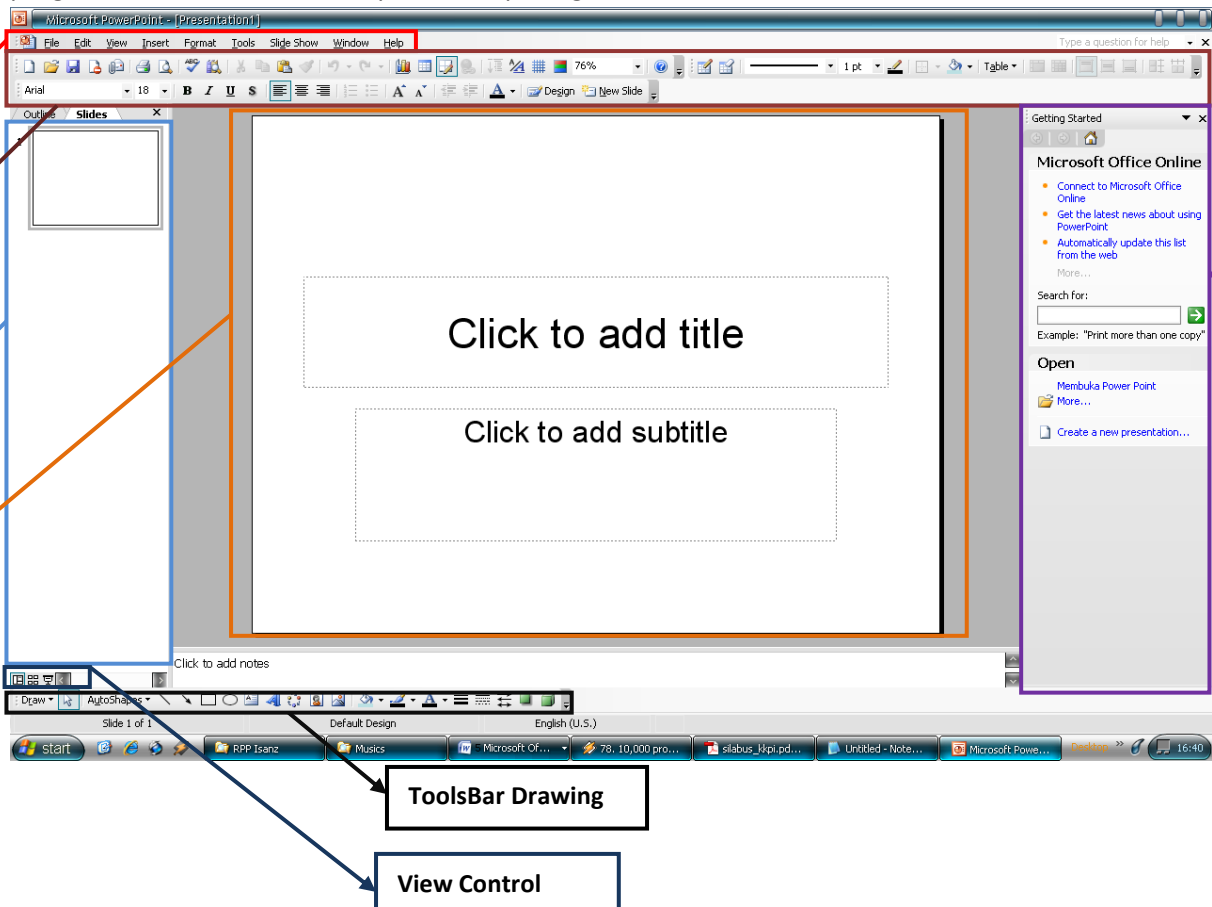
Microsoft PowerPoint - [Presentation1]

File Edit View Insert Format Tools Slide Show Window Help

Type a question for help

76%

1 pt

Table

Arial 18 B I U S

A Design New Slide

Outline Slides

1

Click to add title

Click to add subtitle

Click to add notes

Getting Started

Microsoft Office Online

Connect to Microsoft Office Online

Get the latest news about using PowerPoint

Automatically update this list from the web

More...

Search for:

Example: "Print more than one copy"

Open

Membuka Power Point

More...

Create a new presentation...

Draw AutoShapes

Slide 1 of 1 Default Design English (U.S.)

start RPP Isanz Musics Microsoft Of... 78. 10,000 pro... silabus_kkpi.pd... Untitled - Note... Microsoft Powe... 16:40

ToolsBar Drawing

View Control